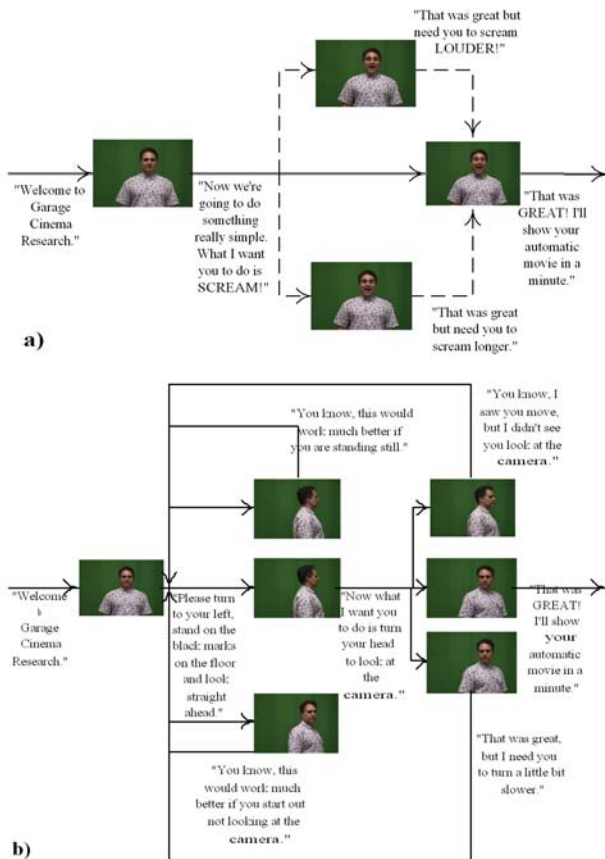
"That was great but need you to scream LOUDER!"

"Welcome to Garage Cinema Research."

"Now we're going to do something really simple. What I want you to do is SCREAM!"

"That was GREAT! I'll show your automatic movie in a minute."

"That was great but need you to scream longer."

a)

"You know, this would work much better if you are standing still."

"You know, I saw you move, but I didn't see you look at the camera."

"Welcome to Garage Cinema Research."

"Please turn to your left, stand on the black marks on the floor and look straight ahead."

"Now what I want you to do is turn your head to look at the camera."

"That was GREAT! I'll show your automatic movie in a minute."

"You know, this would work much better if you start out not looking at the camera."

"That was great, but I need you to turn a little bit slower."

b)